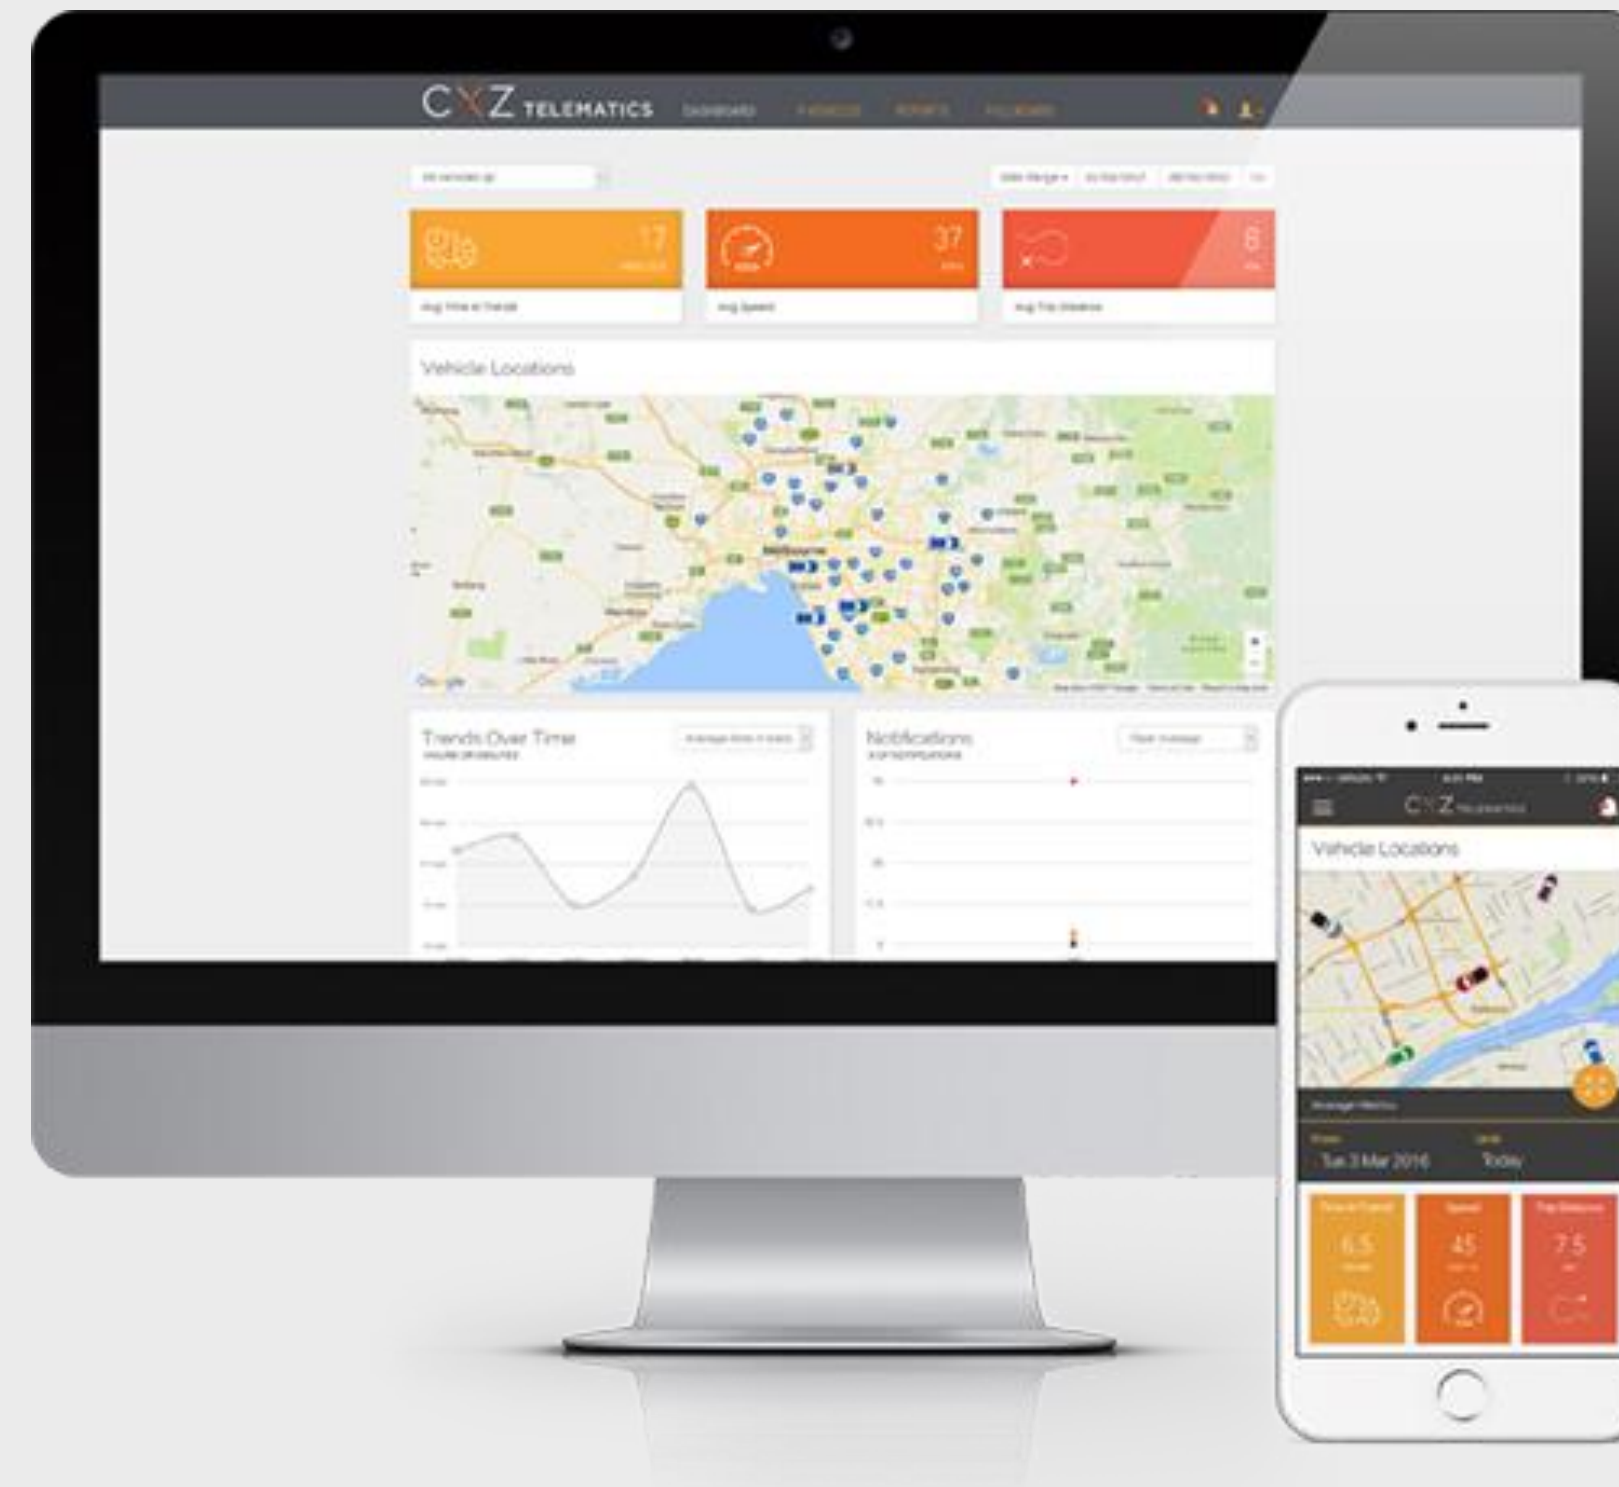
CXZ TELEMATICS DASHBOARD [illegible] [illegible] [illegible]

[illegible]

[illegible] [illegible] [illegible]

17
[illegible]

37
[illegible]

8
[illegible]

Avg Time in Transit

Avg Speed

Avg Trip Distance

Vehicle Locations

Melbourne

Google

Trends Over Time

Notifications

CXZ

Vehicle Locations

Tue 3 Mar 2016

Today

6.5

45

7.5